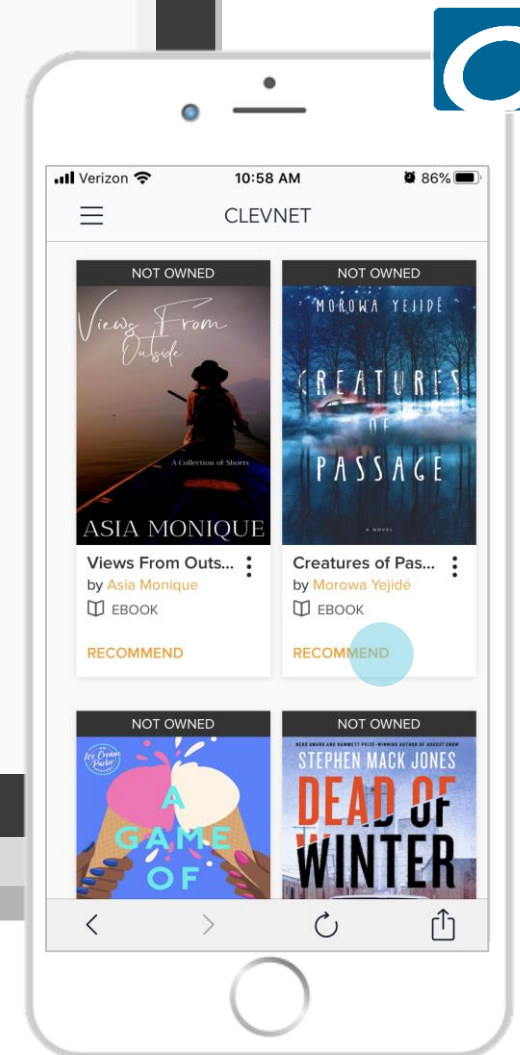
Verizon 10:58 AM 86%

CLEVNET

NOT OWNED

Views From Outside

A Collection of Shorts

ASIA MONIQUE

Views From Outs...

by Asia Monique

EBOOK

RECOMMEND

NOT OWNED

MOROWA YEJIDÉ

CREATURES OF PASSAGE

A NOVEL

Creatures of Pas...

by Morowa Yejidé

EBOOK

RECOMMEND

NOT OWNED

Ice Cream Parlor

A GAME OF

NOT OWNED

HEAD AWARD AND HAMMETT PRIZE-WINNING AUTHOR OF AUGUST SNOW

STEPHEN MACK JONES

DEAD OF WINTER